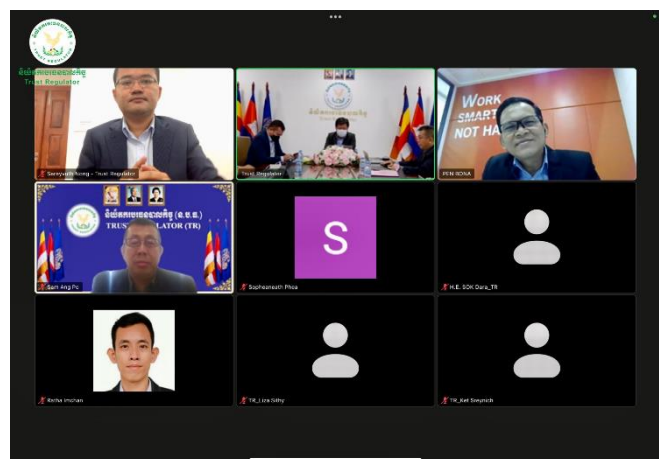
Trust Regulator

Sereyvath Seng - Trust Regulator

Trust Regulator

PEN SONA

WORK SMART NOT HA

TRUST REGULATOR (TR)

Sam Ang Po

S

Sopheaneath Phos

H.E. SOK Dara_TR

Rotha Imchan

TR_Liza Sithy

TR_Ket Sreymch